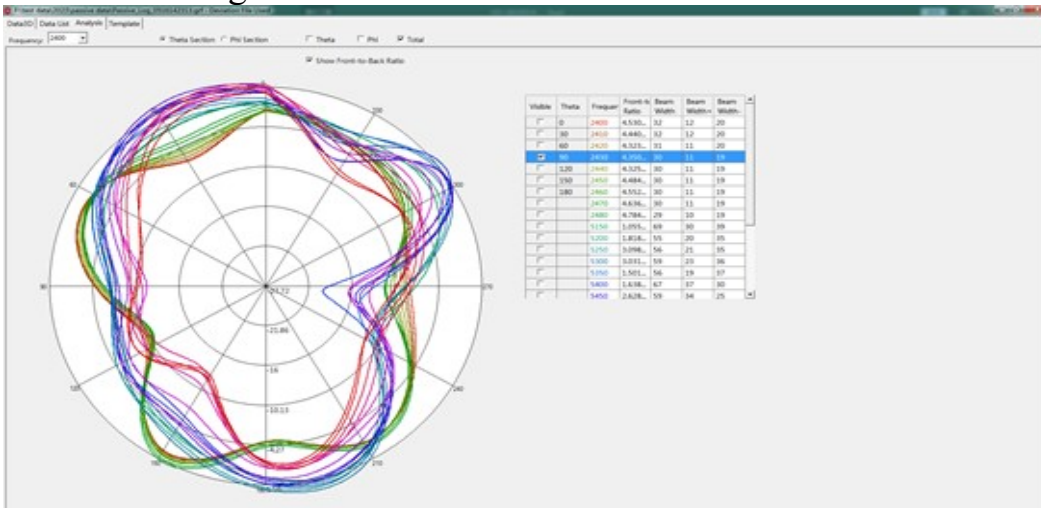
Data3D Data List Analysis Template

Frequency: 2400

Theta Section Phi Section Theta Phi Total

Show Front-to-Back Ratio

| Visible | Theta | Frequen | Front-to Ratio | Beam Width | Beam Width | Beam Width |
|---|---|---|---|---|---|---|
| | 0 | 2400 | 4.530... | 32 | 12 | 20 |
| | 30 | 2410 | 4.440... | 32 | 12 | 20 |
| | 60 | 2420 | 4.523... | 31 | 11 | 20 |
| | 90 | 2430 | 4.350... | 30 | 11 | 19 |
| | 120 | 2440 | 4.325... | 30 | 11 | 19 |
| | 150 | 2450 | 4.484... | 30 | 11 | 19 |
| | 180 | 2460 | 4.552... | 30 | 11 | 19 |
| | | 2470 | 4.636... | 30 | 11 | 19 |
| | | 2480 | 4.784... | 29 | 10 | 19 |
| | | 5150 | 1.055... | 69 | 30 | 39 |
| | | 5200 | 1.818... | 55 | 20 | 35 |
| | | 5250 | 3.098... | 56 | 21 | 35 |
| | | 5300 | 3.031... | 59 | 23 | 36 |
| | | 5350 | 1.501... | 56 | 19 | 37 |
| | | 5400 | 1.638... | 67 | 37 | 30 |
| | | 5450 | 2.628... | 59 | 34 | 25 |

0 30 60 90 120 150 180 210 240 270 300 330

-24.22 -21.86 -16 -10.13 -4.27